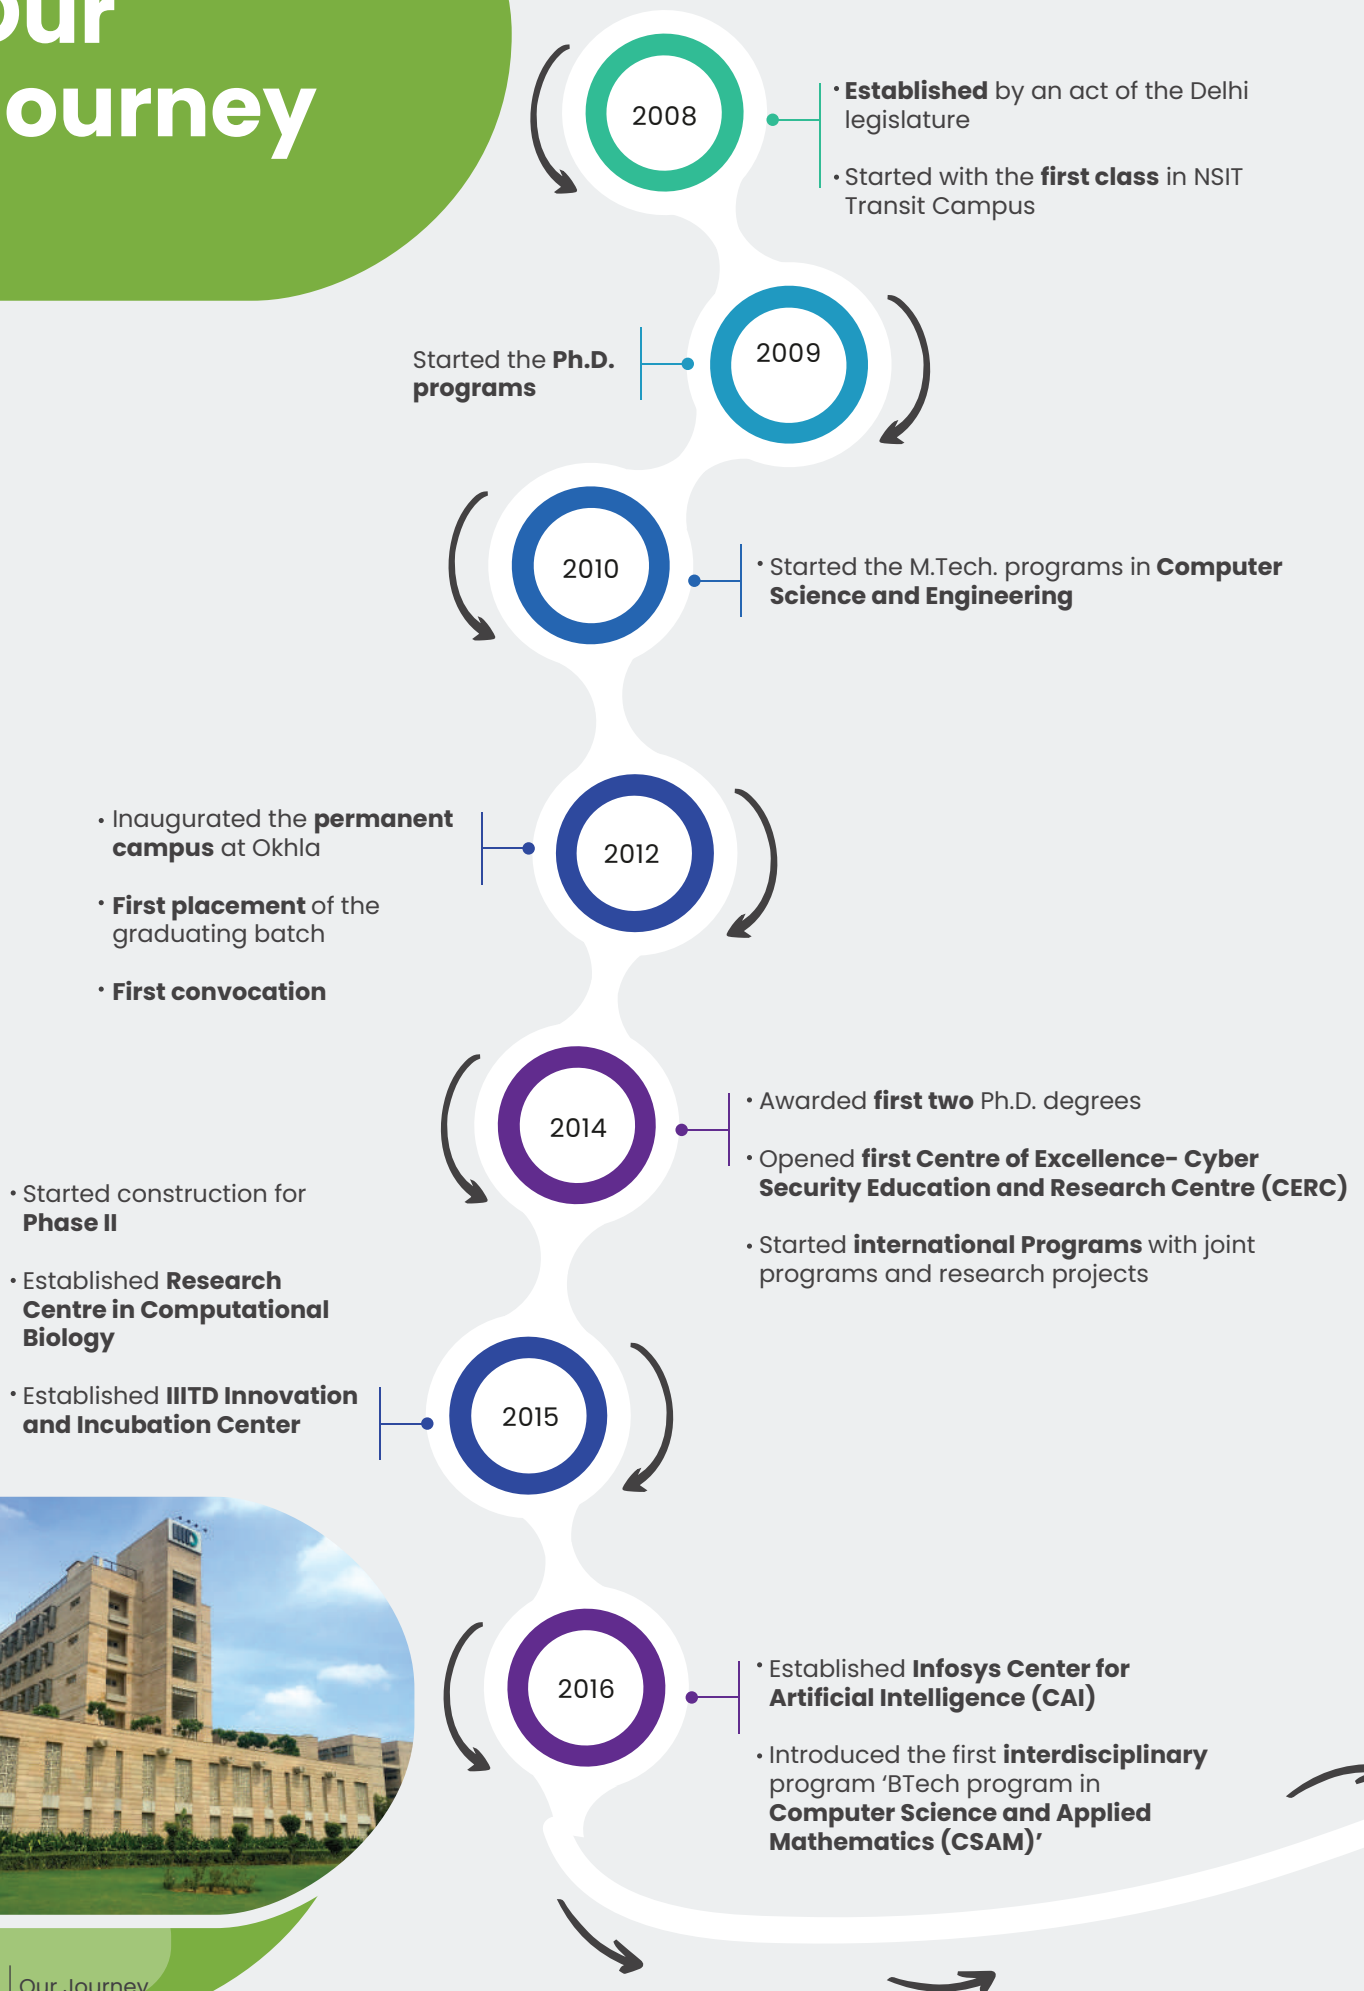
our
ourney

2008

• **Established** by an act of the Delhi legislature

• Started with the **first class** in NSIT Transit Campus

Started the **Ph.D. programs**

2009

2010

• Started the M.Tech. programs in **Computer Science and Engineering**

• Inaugurated the **permanent campus** at Okhla

• **First placement** of the graduating batch

• **First convocation**

2012

2014

• Awarded **first two** Ph.D. degrees

• Opened **first Centre of Excellence- Cyber Security Education and Research Centre (CERC)**

• Started **international Programs** with joint programs and research projects

• Started construction for **Phase II**

• Established **Research Centre in Computational Biology**

• Established **IIITD Innovation and Incubation Center**

2015

2016

• Established **Infosys Center for Artificial Intelligence (CAI)**

• Introduced the first **interdisciplinary** program 'BTech program in **Computer Science and Applied Mathematics (CSAM)'**

Our Journey